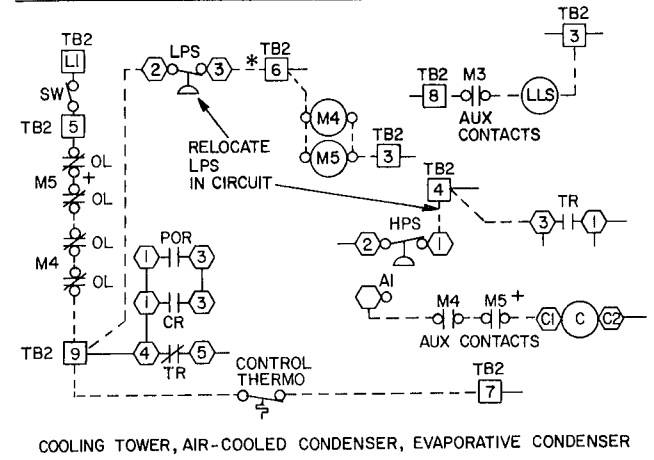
TB2
L1
SW
TB2 5
OL
M5 +
OL
OL
M4
OL
TB2 9
LPS
2 3
*
TB2 6
M4
M5
TB2 3
RELOCATE LPS IN CIRCUIT
POR
1 3
1 3
CR
4 5
TR
CONTROL THERMO
TB2 7
TB2 3
TB2 8 M3
LLS
AUX CONTACTS
TB2 4
TR
3 1
HPS
2 1
A1
M4 M5 +
AUX CONTACTS
C1 C C2

COOLING TOWER, AIR-COOLED CONDENSER, EVAPORATIVE CONDENSER